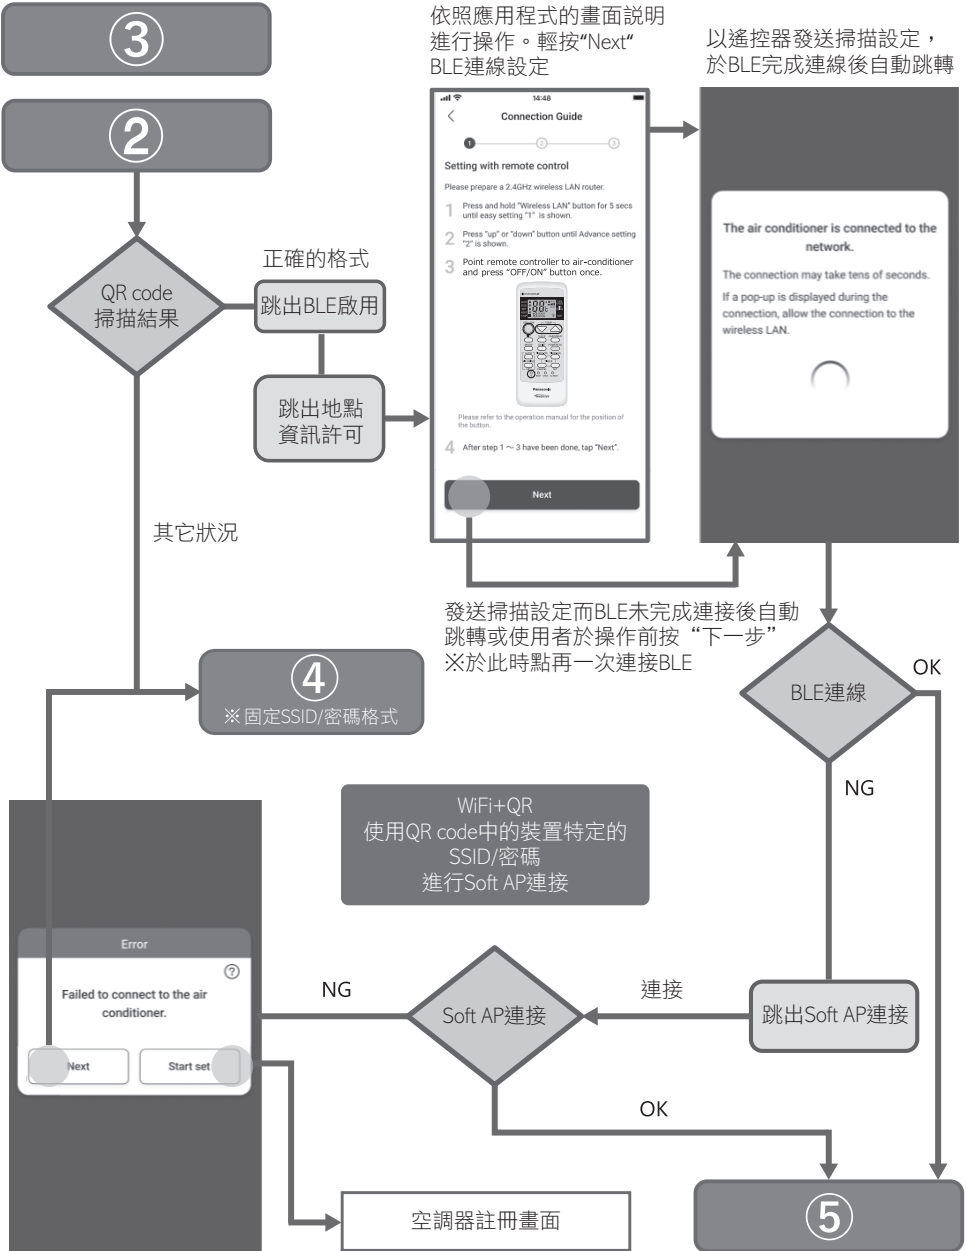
③

②

QR code
掃描結果

正確的格式

跳出BLE啟用

跳出地點
資訊許可

其它狀況

依照應用程式的畫面説明
進行操作。輕按"Next"
BLE連線設定

14:48

Connection Guide

Setting with remote control

Please prepare a 2.4GHz wireless LAN router.

1 Press and hold "Wireless LAN" button for 5 secs until easy setting "1" is shown.

2 Press "up" or "down" button until Advance setting "2" is shown.

3 Point remote controller to air-conditioner and press "OFF/ON" button once.

Please refer to the operation manual for the position of the button.

4 After step 1 ~ 3 have been done, tap "Next".

Next

以遙控器發送掃描設定，
於BLE完成連線後自動跳轉

The air conditioner is connected to the network.

The connection may take tens of seconds.

If a pop-up is displayed during the connection, allow the connection to the wireless LAN.

發送掃描設定而BLE未完成連接後自動
跳轉或使用者於操作前按“下一步”
※於此時點再一次連接BLE

④
※ 固定SSID/密碼格式

BLE連線

OK

NG

WiFi+QR
使用QR code中的裝置特定的
SSID/密碼
進行Soft AP連接

Error

Failed to connect to the air conditioner.

Next

Start set

NG

Soft AP連接

連接

跳出Soft AP連接

OK

空調器註冊畫面

⑤